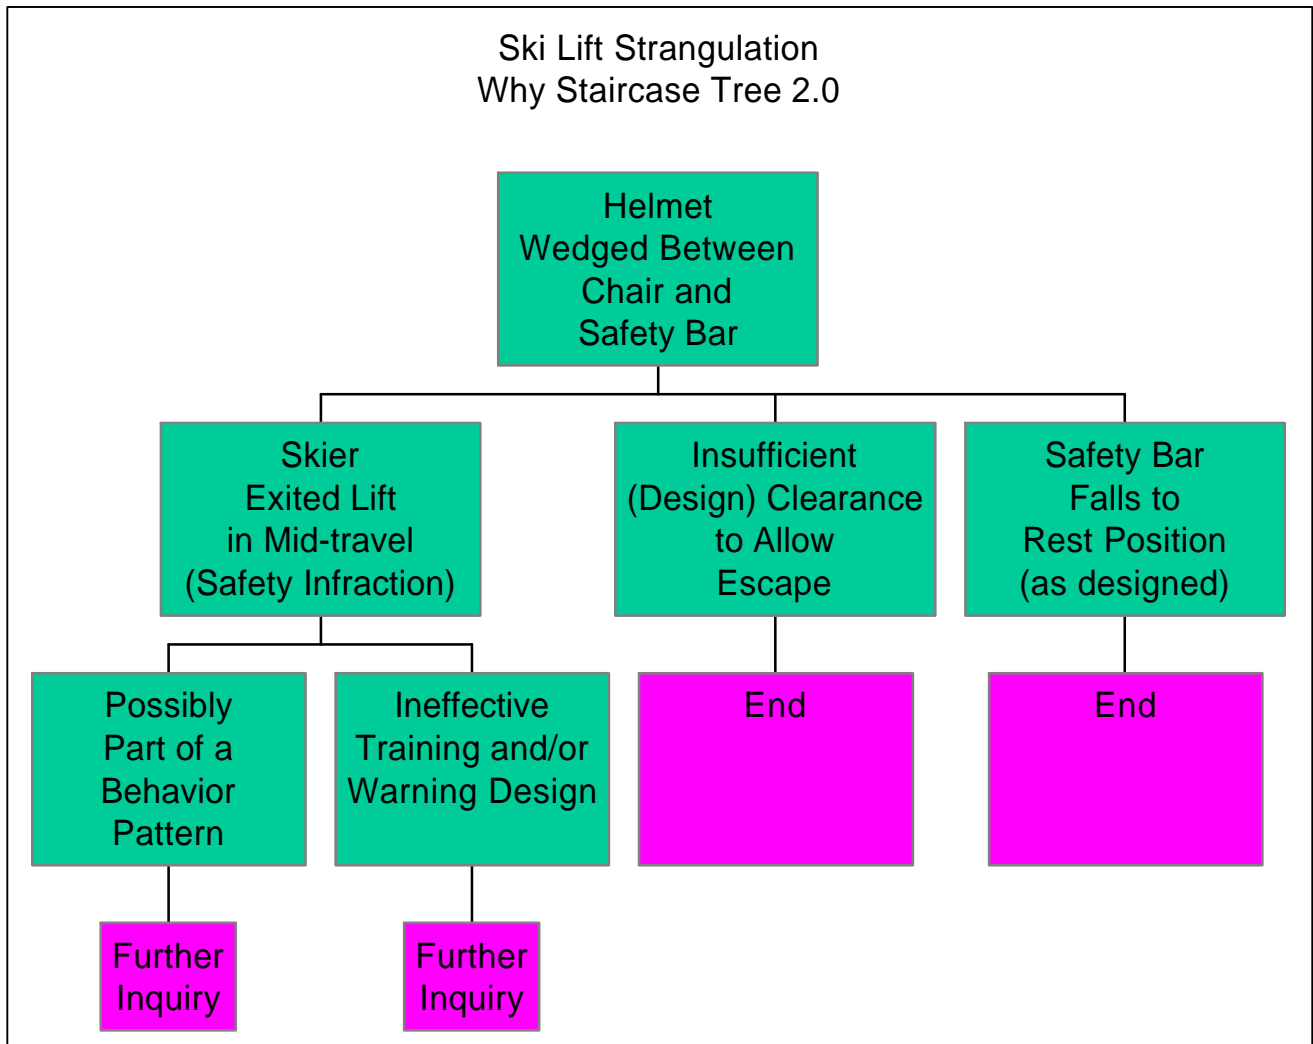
Ski Lift Strangulation
Why Staircase Tree 2.0

Helmet Wedged Between Chair and Safety Bar

Skier Exited Lift in Mid-travel (Safety Infraction)

Insufficient (Design) Clearance to Allow Escape

Safety Bar Falls to Rest Position (as designed)

Possibly Part of a Behavior Pattern

Ineffective Training and/or Warning Design

End

End

Further Inquiry

Further Inquiry